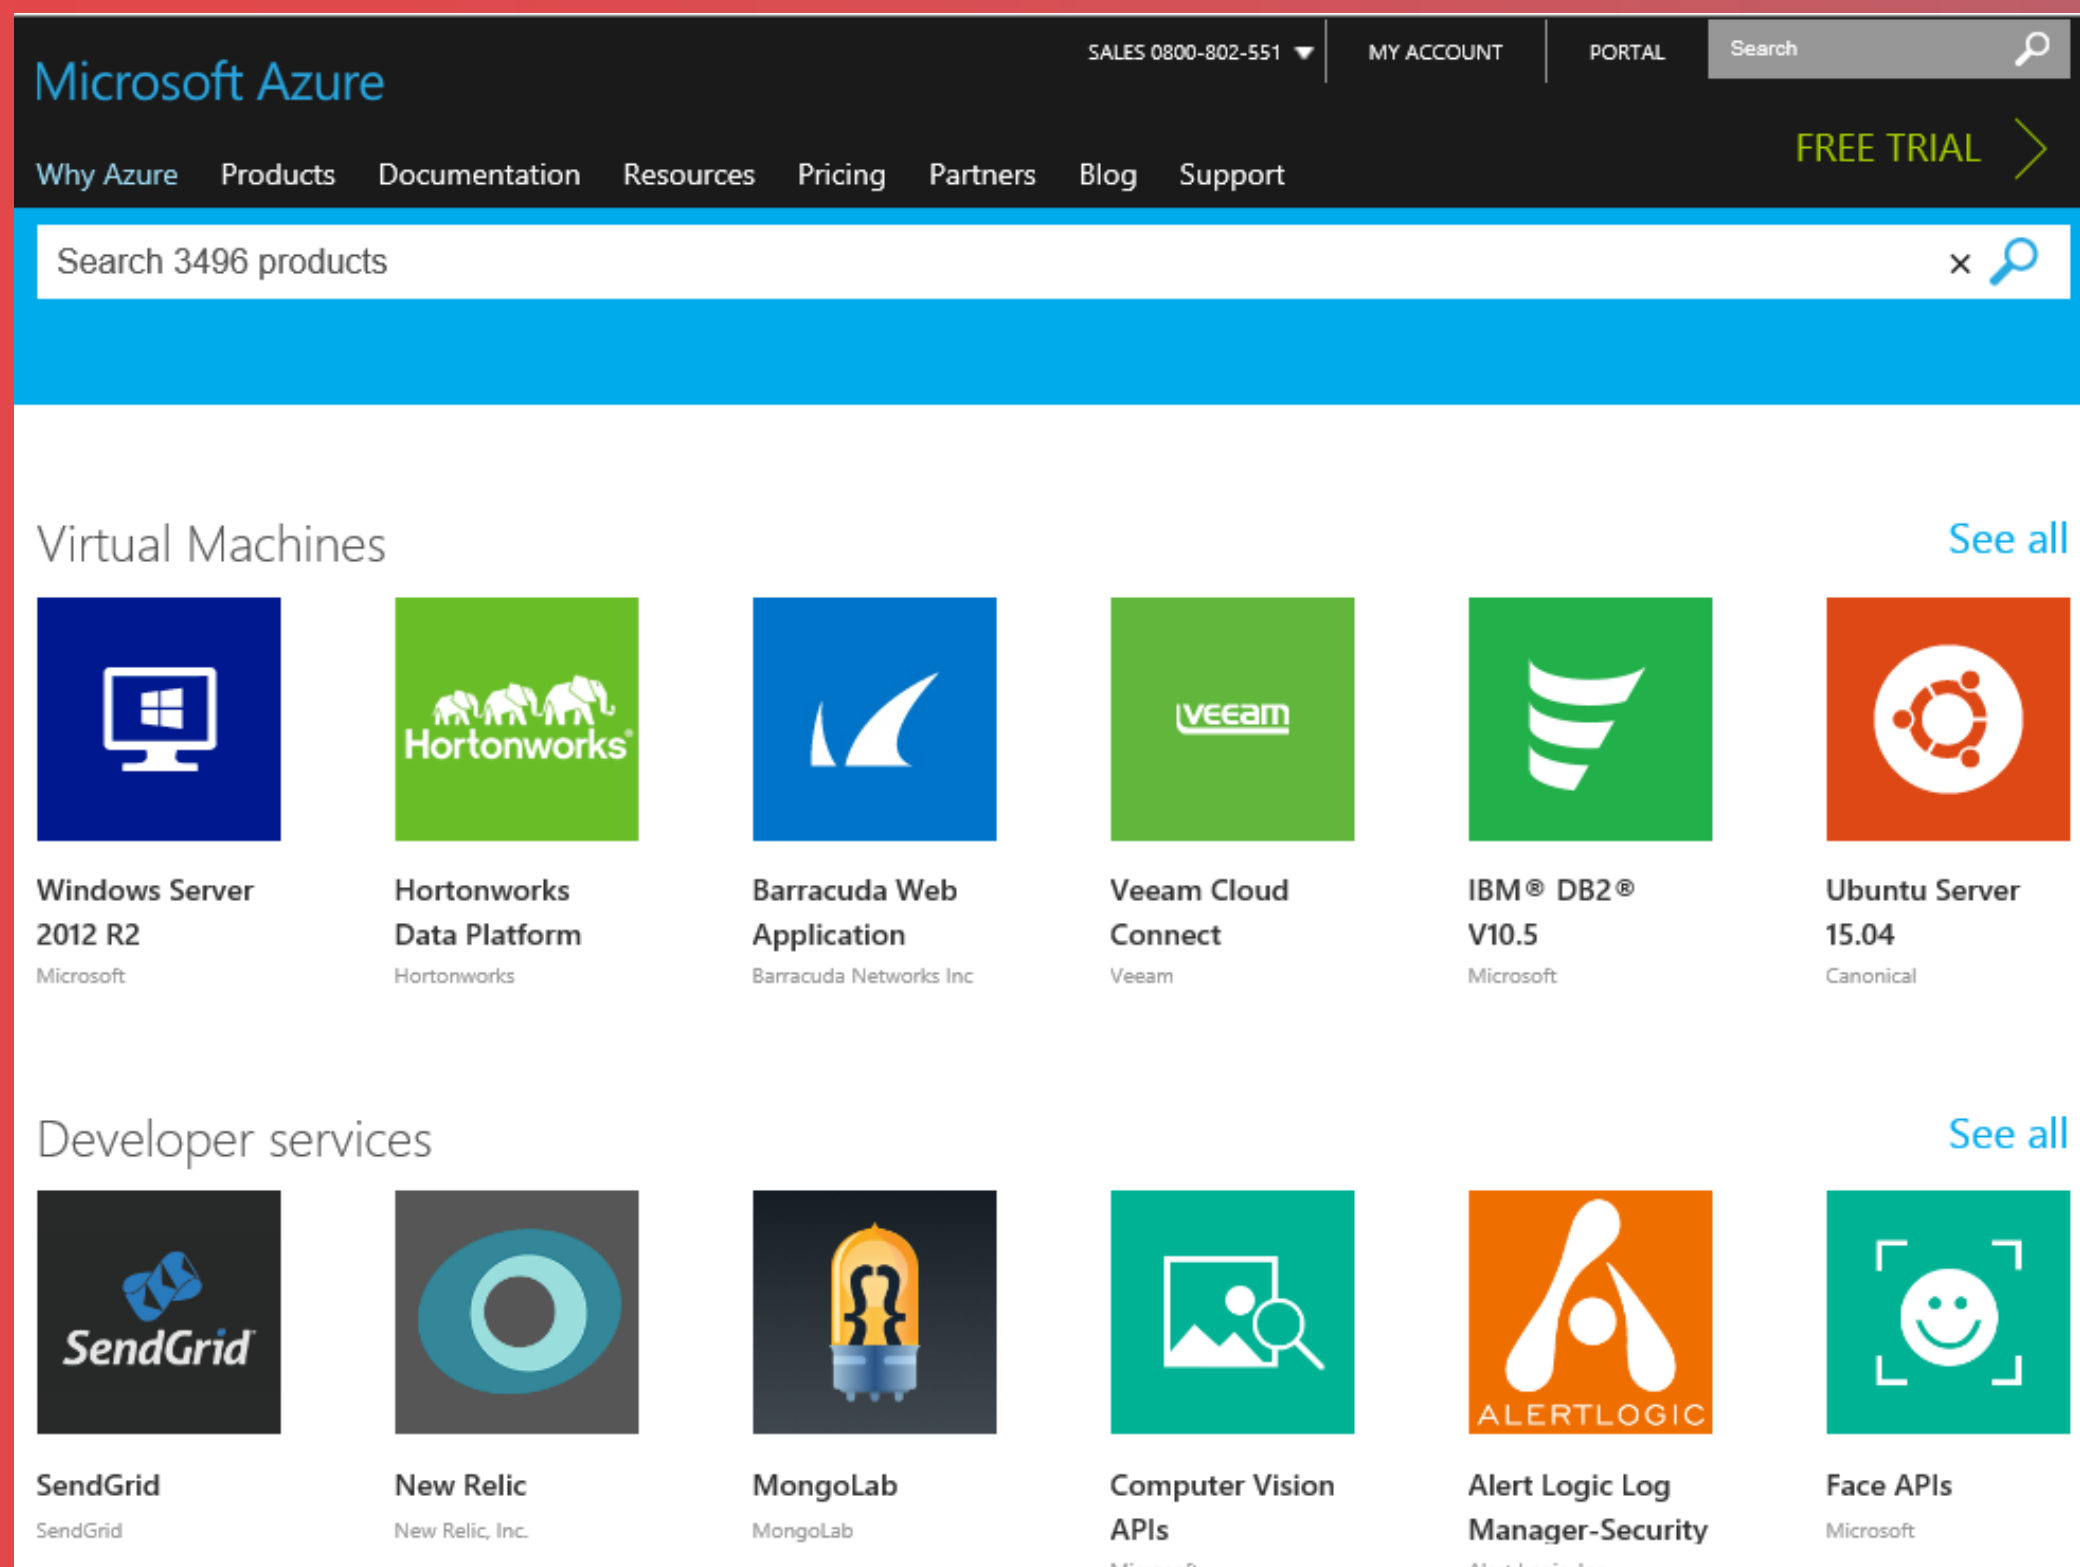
Microsoft Azure

SALES 0800-802-551 MY ACCOUNT PORTAL Search

Why Azure Products Documentation Resources Pricing Partners Blog Support

FREE TRIAL

Search 3496 products

Virtual Machines

See all

Hortonworks

veeam

Windows Server 2012 R2
Microsoft

Hortonworks Data Platform
Hortonworks

Barracuda Web Application
Barracuda Networks Inc

Veeam Cloud Connect
Veeam

IBM® DB2® V10.5
Microsoft

Ubuntu Server 15.04
Canonical

Developer services

See all

SendGrid

ALERTLOGIC

SendGrid
SendGrid

New Relic
New Relic, Inc.

MongoLab
MongoLab

Computer Vision APIs
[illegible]

Alert Logic Log Manager-Security
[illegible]

Face APIs
Microsoft